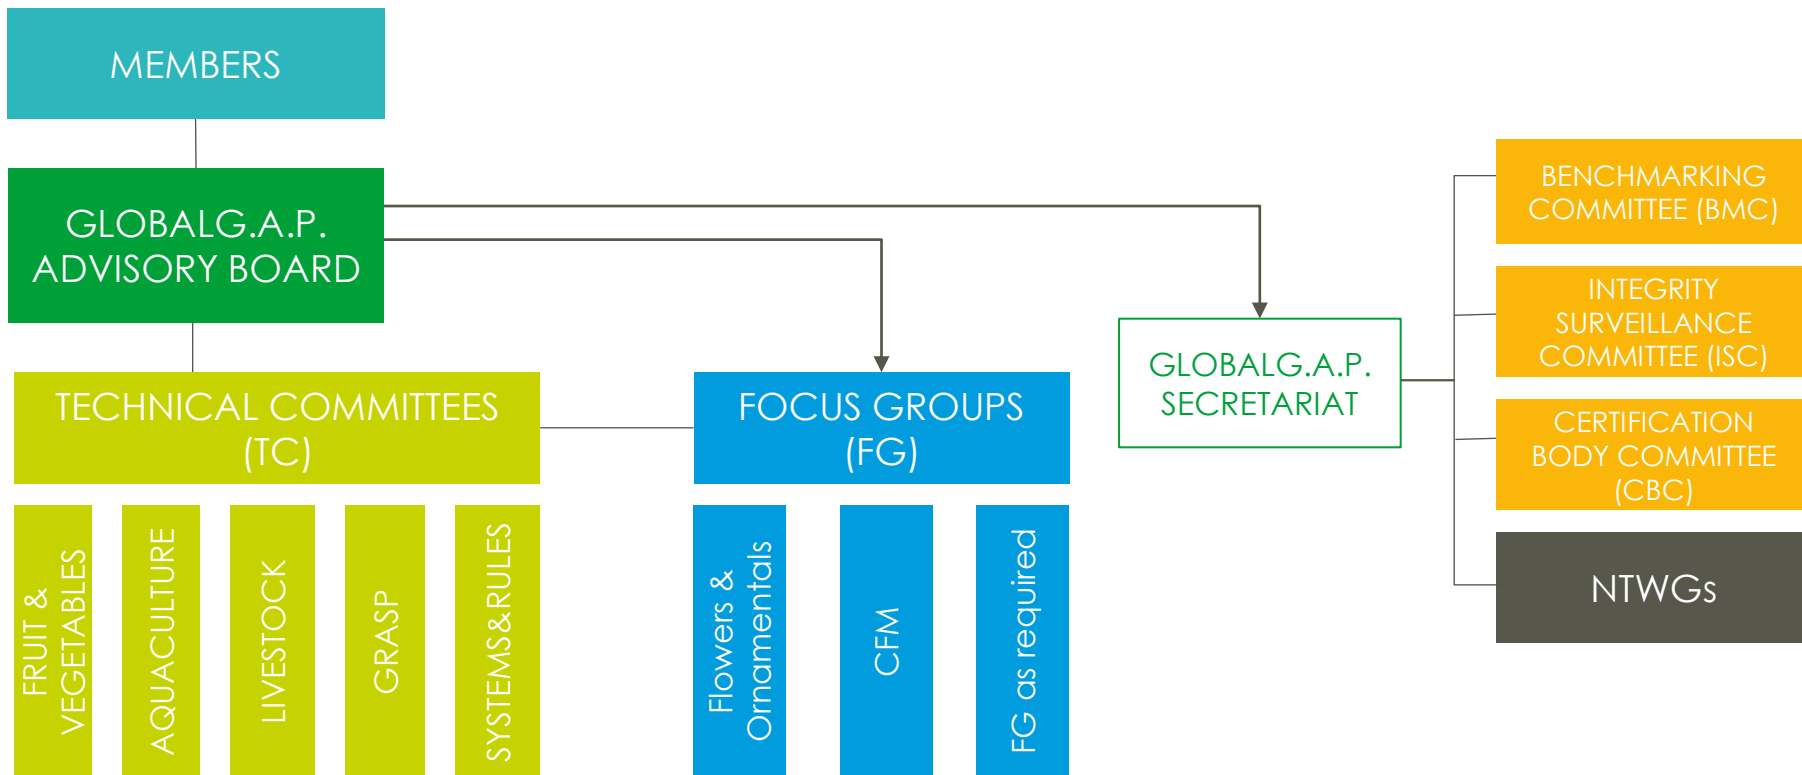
MEMBERS

GLOBALG.A.P. ADVISORY BOARD

TECHNICAL COMMITTEES (TC)

FRUIT & VEGETABLES

AQUACULTURE

LIVESTOCK

GRASP

SYSTEMS&RULES

FOCUS GROUPS (FG)

Flowers & Ornamentals

CFM

FG as required

GLOBALG.A.P. SECRETARIAT

BENCHMARKING COMMITTEE (BMC)

INTEGRITY SURVEILLANCE COMMITTEE (ISC)

CERTIFICATION BODY COMMITTEE (CBC)

NTWGs